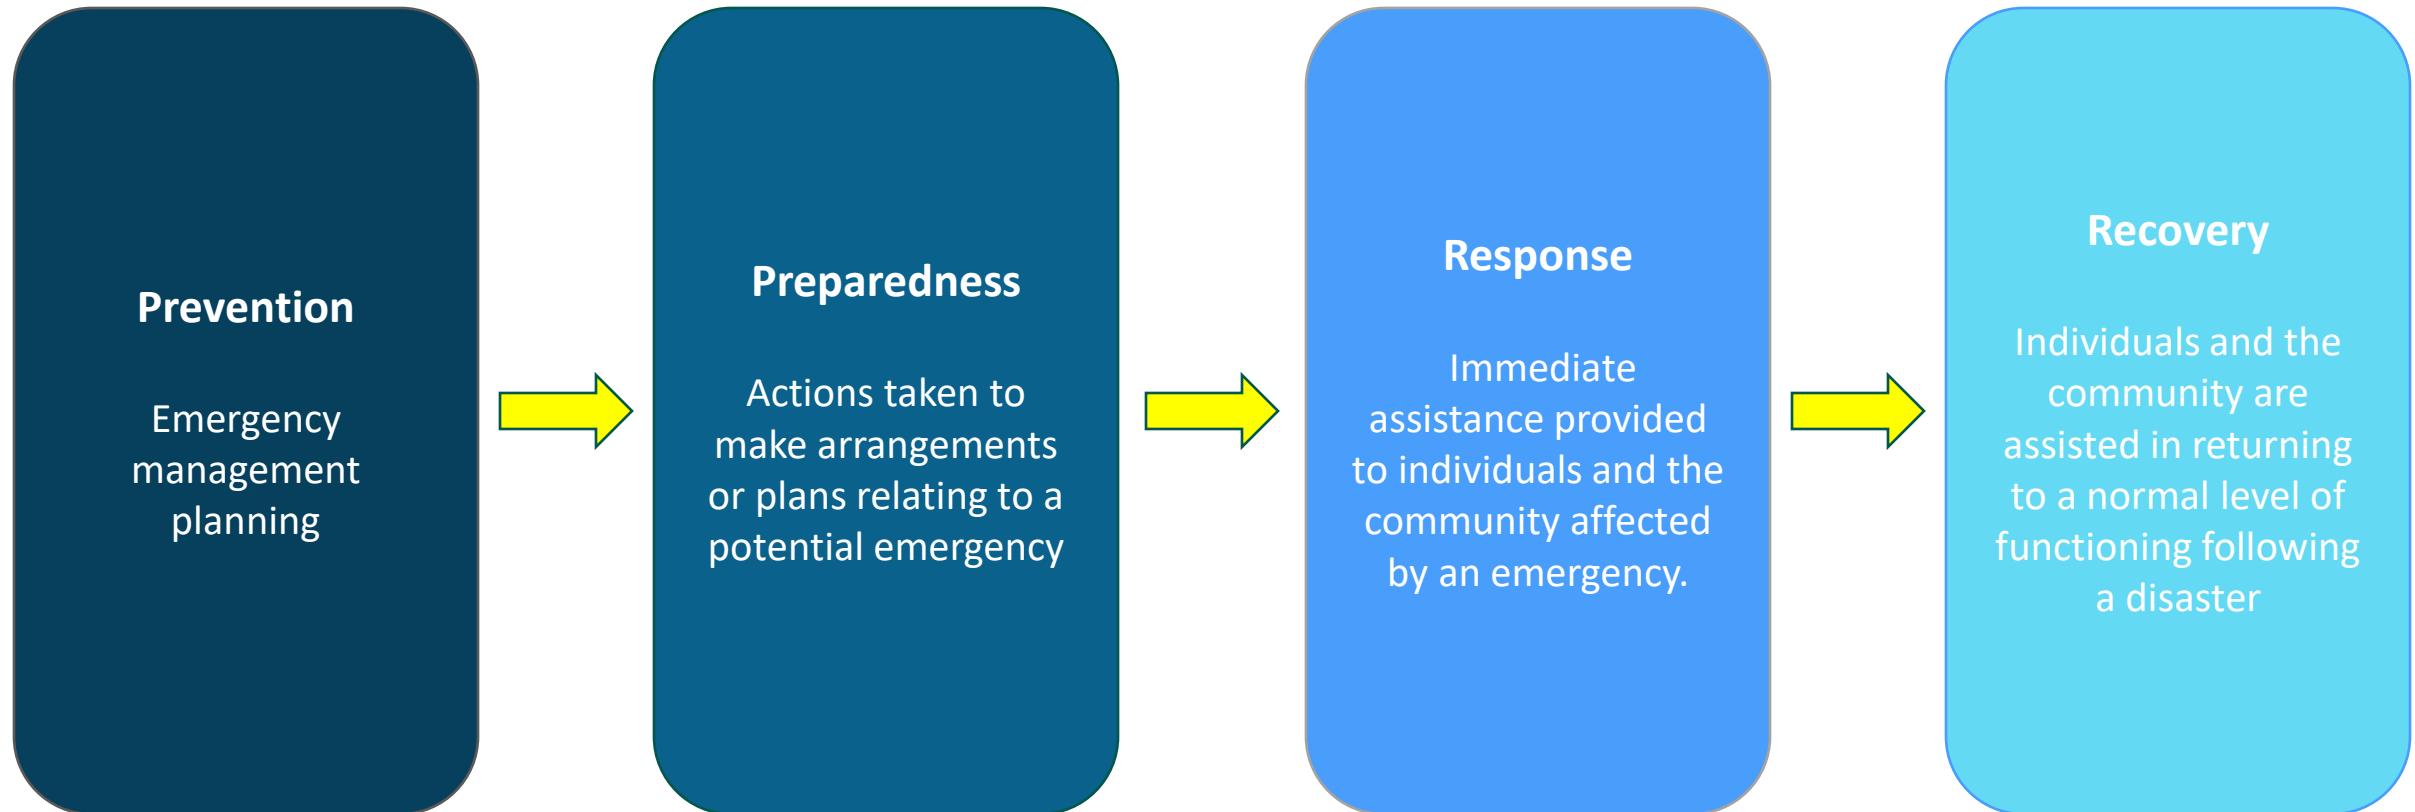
Prevention

Emergency management planning

Preparedness

Actions taken to make arrangements or plans relating to a potential emergency

Response

Immediate assistance provided to individuals and the community affected by an emergency.

Recovery

Individuals and the community are assisted in returning to a normal level of functioning following a disaster